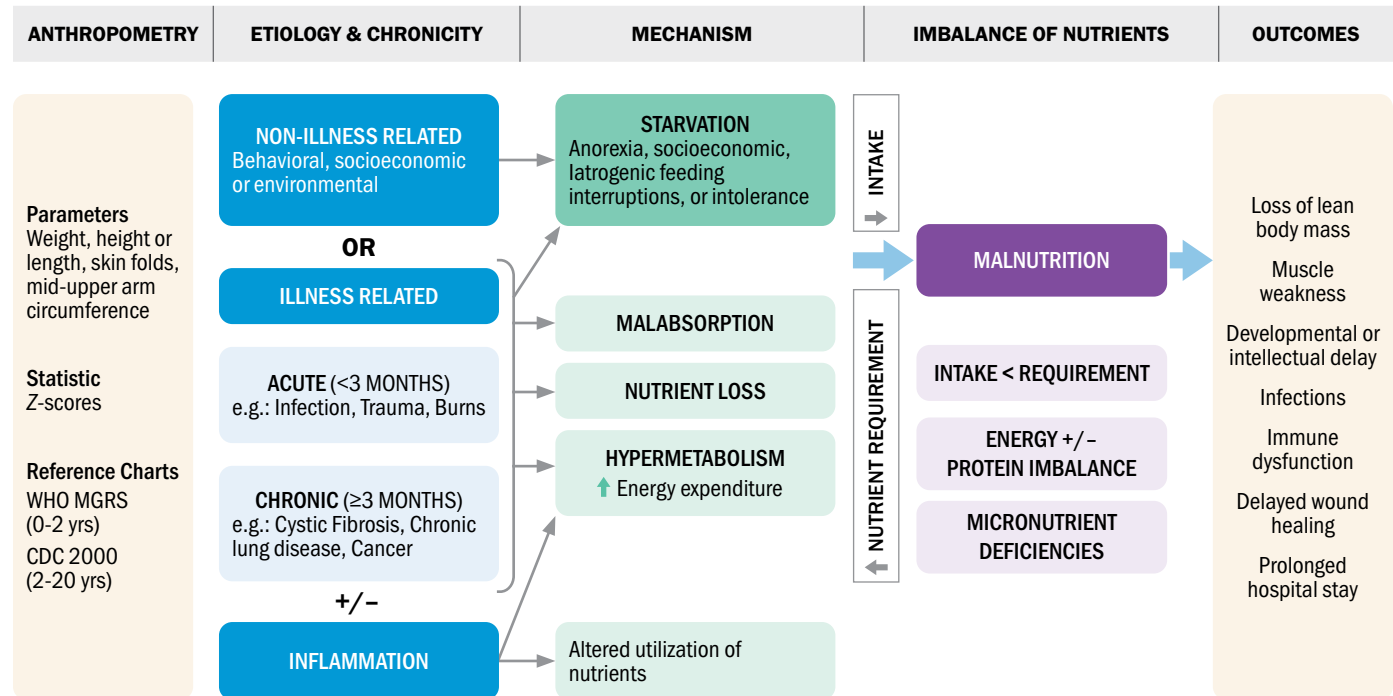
ANTHROPOMETRY

ETIOLOGY & CHRONICITY

MECHANISM

IMBALANCE OF NUTRIENTS

OUTCOMES

Parameters
Weight, height or length, skin folds, mid-upper arm circumference

Statistic
Z-scores

Reference Charts
WHO MGRS (0-2 yrs)
CDC 2000 (2-20 yrs)

NON-ILLNESS RELATED
Behavioral, socioeconomic or environmental

OR

ILLNESS RELATED

ACUTE (<3 MONTHS)
e.g.: Infection, Trauma, Burns

CHRONIC (≥3 MONTHS)
e.g.: Cystic Fibrosis, Chronic lung disease, Cancer

+/–

INFLAMMATION

STARVATION
Anorexia, socioeconomic, Iatrogenic feeding interruptions, or intolerance

MALABSORPTION

NUTRIENT LOSS

HYPERMETABOLISM
Energy expenditure

Altered utilization of nutrients

INTAKE

NUTRIENT REQUIREMENT

MALNUTRITION

INTAKE < REQUIREMENT

ENERGY +/– PROTEIN IMBALANCE

MICRONUTRIENT DEFICIENCIES

Loss of lean body mass

Muscle weakness

Developmental or intellectual delay

Infections

Immune dysfunction

Delayed wound healing

Prolonged hospital stay